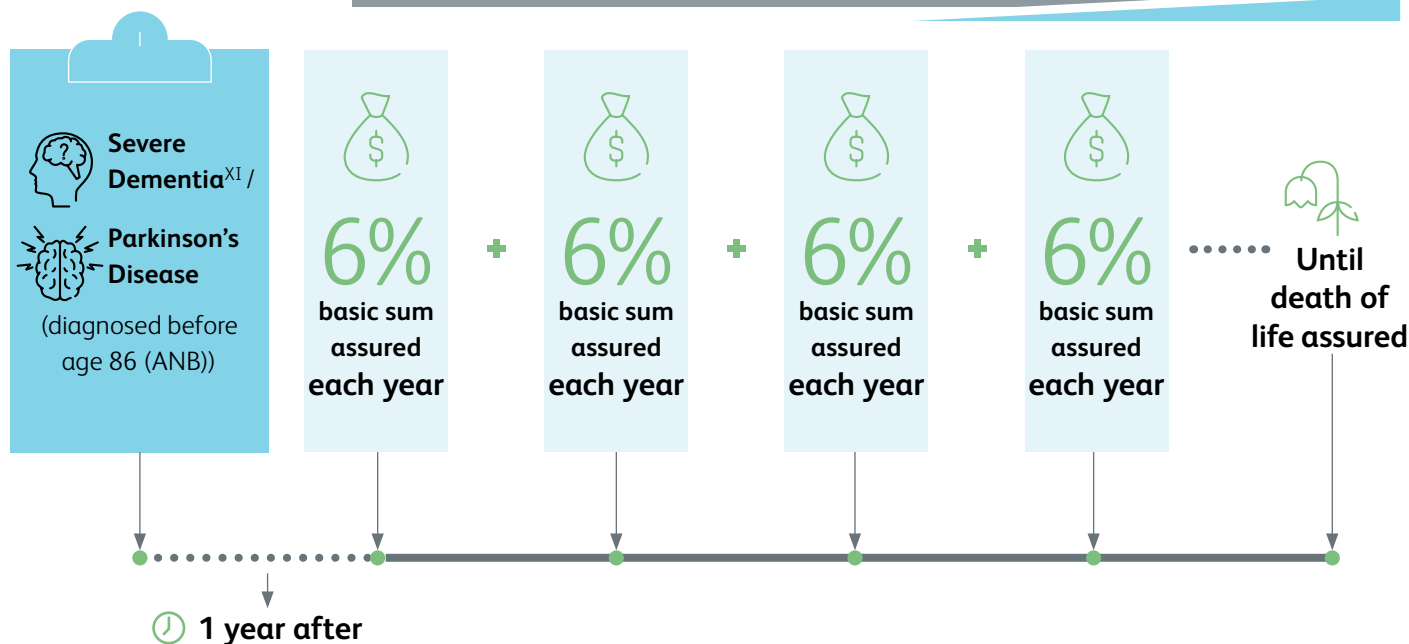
Severe Dementia$^{XI}$ /

Parkinson's Disease

(diagnosed before age 86 (ANB))

$ 6% basic sum assured each year

+

$ 6% basic sum assured each year

+

$ 6% basic sum assured each year

+

$ 6% basic sum assured each year

Until death of life assured

1 year after